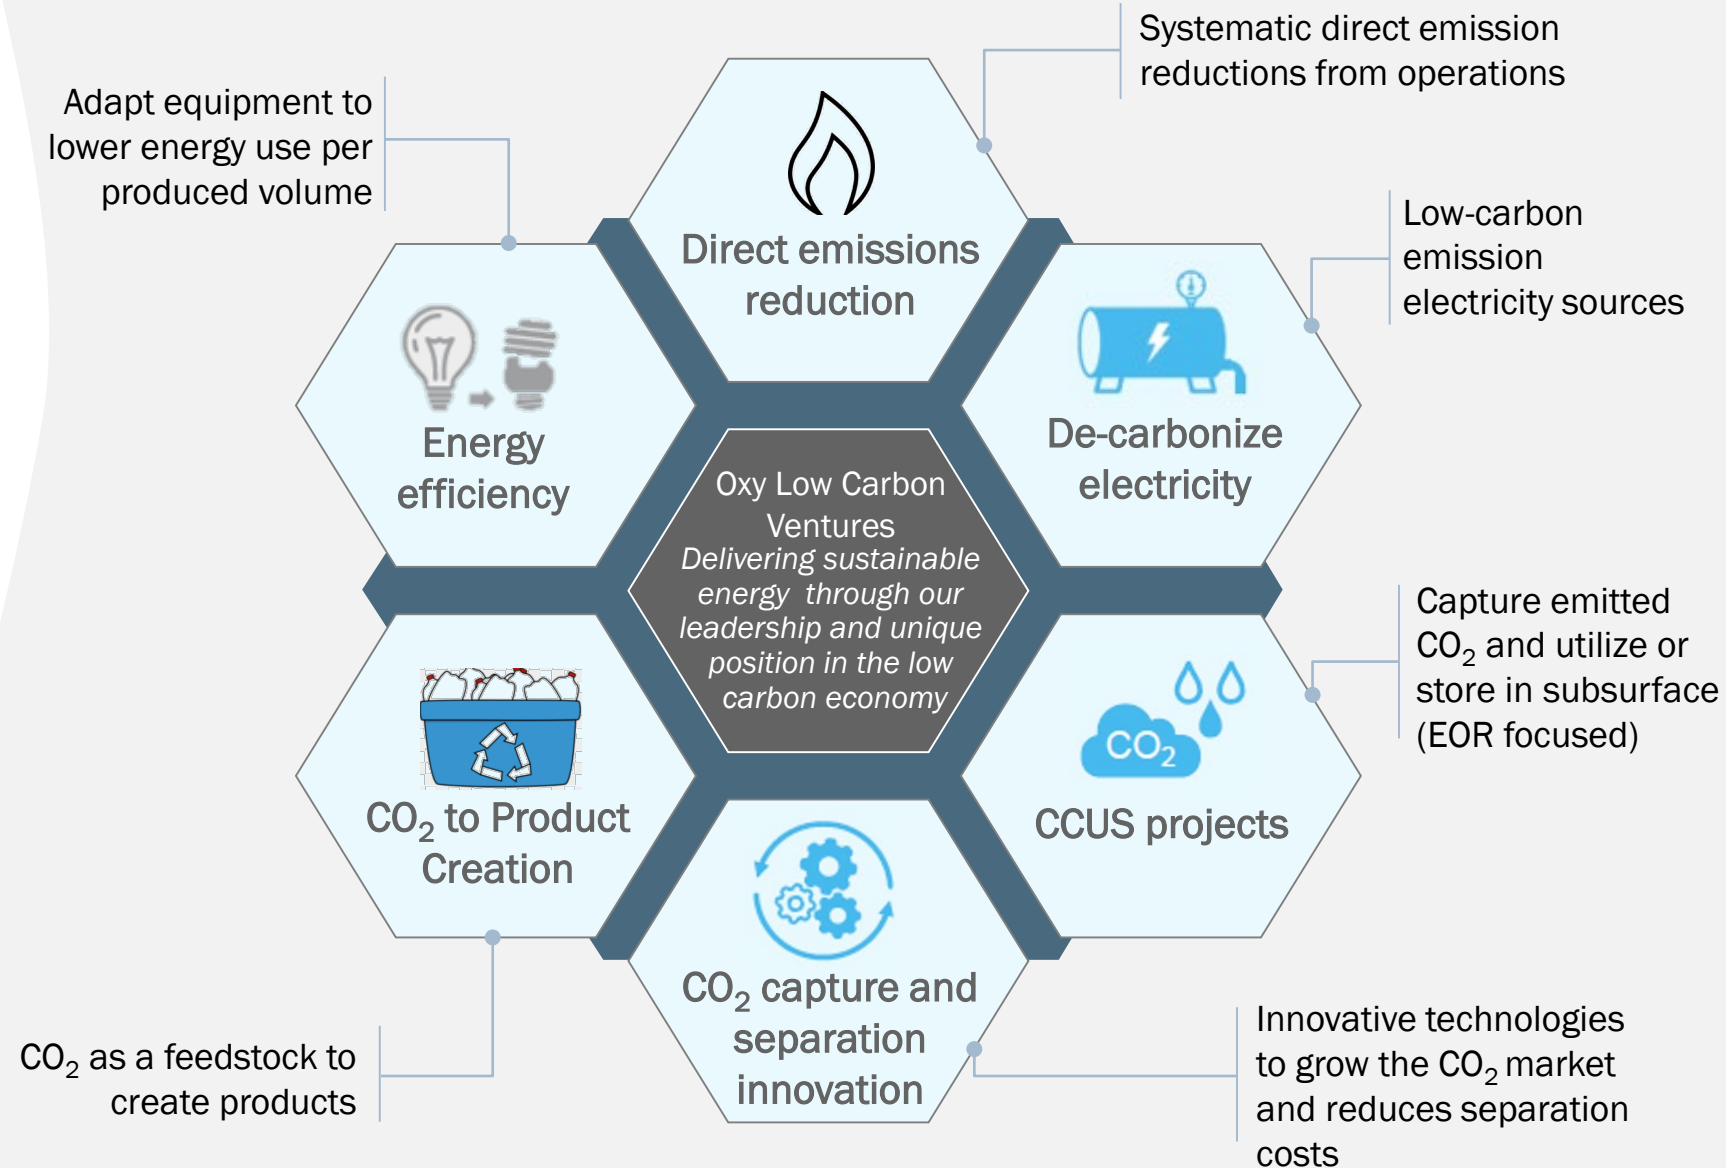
Adapt equipment to lower energy use per produced volume

Systematic direct emission reductions from operations

Direct emissions reduction

Low-carbon emission electricity sources

Energy efficiency

De-carbonize electricity

Oxy Low Carbon Ventures
*Delivering sustainable energy through our leadership and unique position in the low carbon economy*

Capture emitted $CO_2$ and utilize or store in subsurface (EOR focused)

$CO_2$

CCUS projects

$CO_2$ to Product Creation

$CO_2$ capture and separation innovation

$CO_2$ as a feedstock to create products

Innovative technologies to grow the $CO_2$ market and reduces separation costs